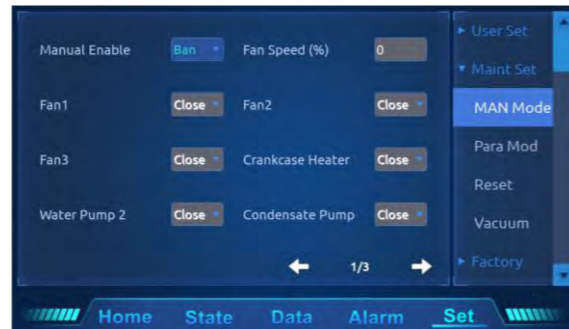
Manual Enable Ban Fan Speed (%) 0

Fan1 Close Fan2 Close

Fan3 Close Crankcase Heater Close

Water Pump 2 Close Condensate Pump Close

1/3

▸ User Set
▾ Maint Set
MAN Mode
Para Mod
Reset
Vacuum
▸ Factory

Home State Data Alarm Set